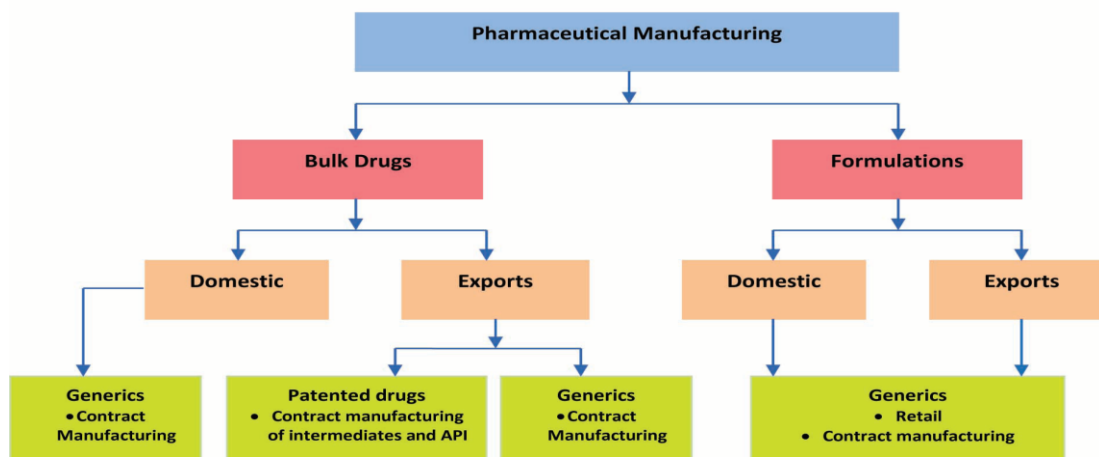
Pharmaceutical Manufacturing

Bulk Drugs

Formulations

Domestic

Exports

Domestic

Exports

Generics
• Contract Manufacturing

Patented drugs
• Contract manufacturing of intermediates and API

Generics
• Contract Manufacturing

Generics
• Retail
• Contract manufacturing